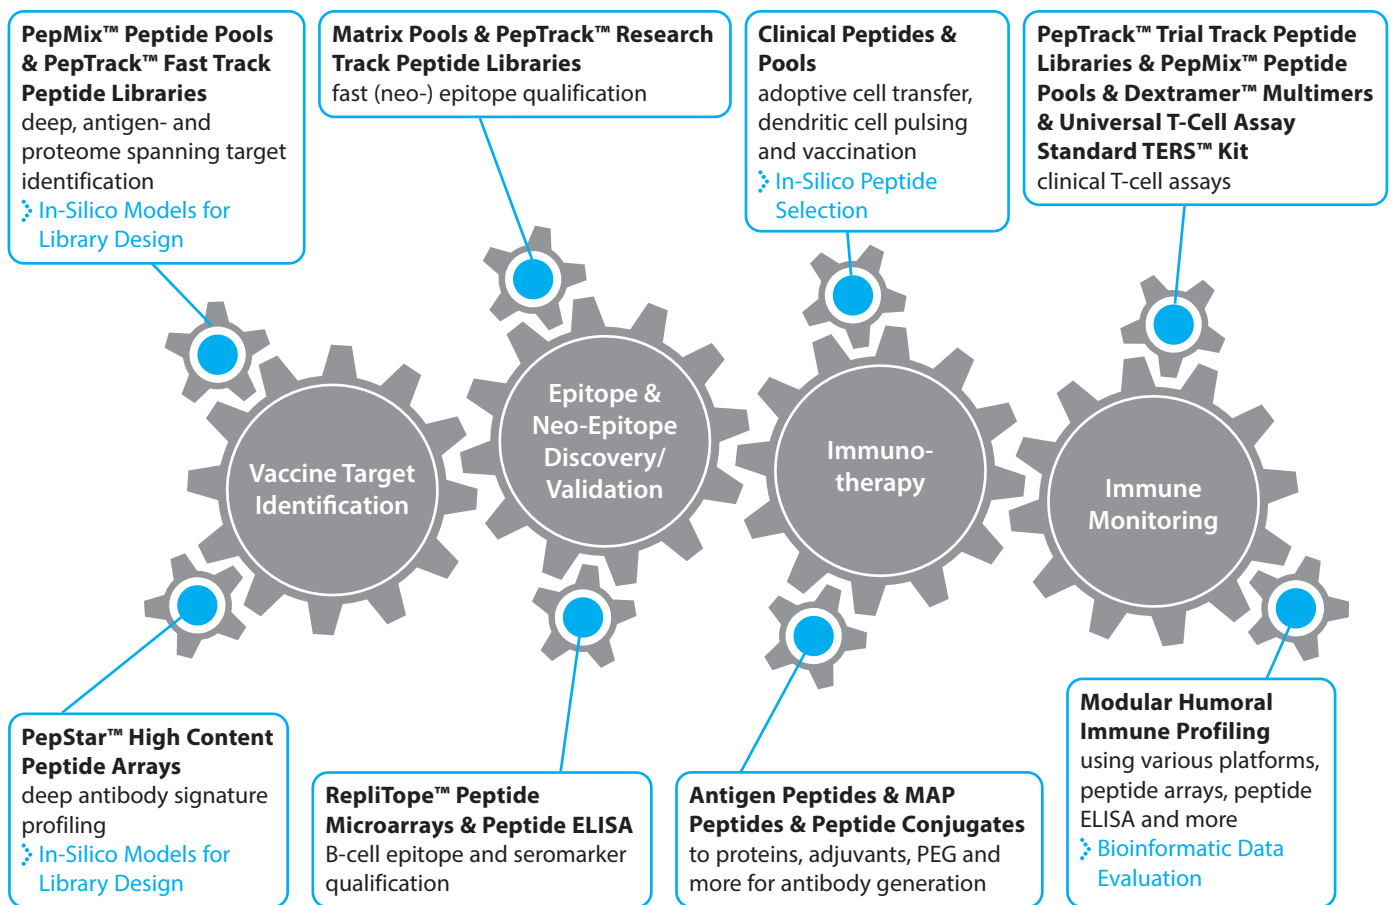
PepMix™ Peptide Pools & PepTrack™ Fast Track Peptide Libraries
deep, antigen- and proteome spanning target identification
In-Silico Models for Library Design

Matrix Pools & PepTrack™ Research Track Peptide Libraries
fast (neo-) epitope qualification

Clinical Peptides & Pools
adoptive cell transfer, dendritic cell pulsing and vaccination
In-Silico Peptide Selection

PepTrack™ Trial Track Peptide Libraries & PepMix™ Peptide Pools & Dextramer™ Multimers & Universal T-Cell Assay Standard TERS™ Kit
clinical T-cell assays

Vaccine Target Identification

Epitope & Neo-Epitope Discovery/ Validation

Immuno-therapy

Immune Monitoring

PepStar™ High Content Peptide Arrays
deep antibody signature profiling
In-Silico Models for Library Design

RepliTope™ Peptide Microarrays & Peptide ELISA
B-cell epitope and seromarker qualification

Antigen Peptides & MAP Peptides & Peptide Conjugates
to proteins, adjuvants, PEG and more for antibody generation

Modular Humoral Immune Profiling
using various platforms, peptide arrays, peptide ELISA and more
Bioinformatic Data Evaluation